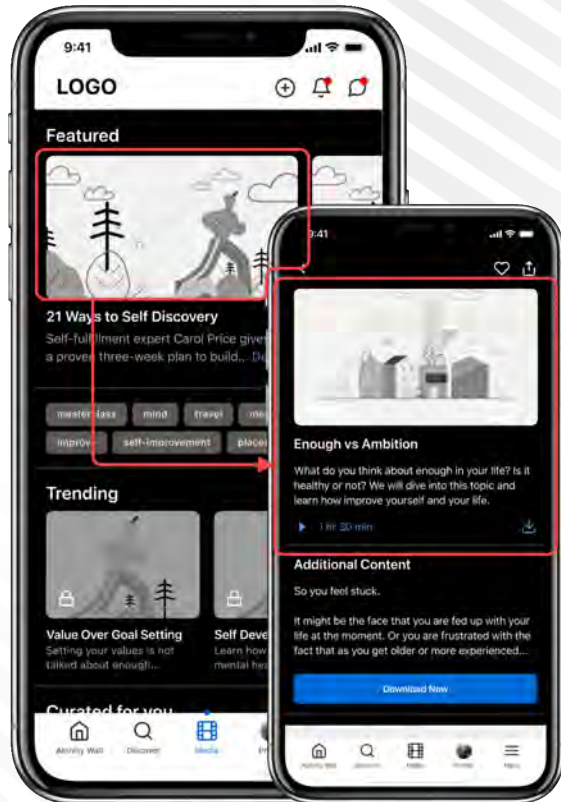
9:41

LOGO

Featured

21 Ways to Self Discovery

Self-fulfillment expert Carol Price gives a proven three-week plan to build... De

masterclass mind travel me

improve self-improvement place

Trending

Value Over Goal Setting

Setting your values is not talked about enough...

Self Deve

Learn how mental he

Curated for you

Activity Wall Discover Media Pr

9:41

Enough vs Ambition

What do you think about enough in your life? Is it healthy or not? We will dive into this topic and learn how improve yourself and your life.

1 hr 30 min

Additional Content

So you feel stuck.

It might be the face that you are fed up with your life at the moment. Or you are frustrated with the fact that as you get older or more experienced...

Download Now

Activity Wall Discover Media Profile Menu